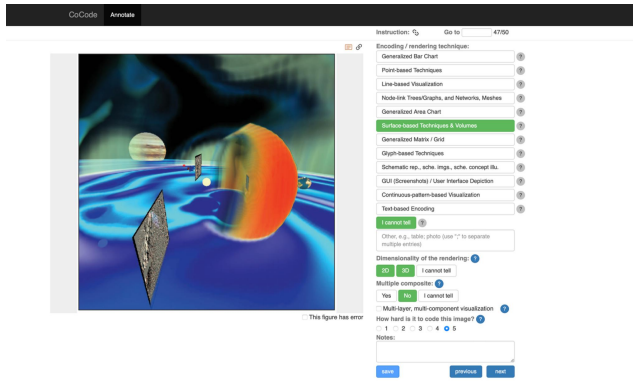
CoCode Annotate

Instruction: Go to 47/50

Encoding / rendering technique:

Generalized Bar Chart ?
Point-based Techniques ?
Line-based Visualization ?
Node-link Trees/Graphs, and Networks, Meshes ?
Generalized Area Chart ?
Surface-based Techniques & Volumes ?
Generalized Matrix / Grid ?
Glyph-based Techniques ?
Schematic rep., sche. imgs., sche. concept illu. ?
GUI (Screenshots) / User Interface Depiction ?
Continuous-pattern-based Visualization ?
Text-based Encoding ?

I cannot tell ?

Other, e.g., table; photo (use ";" to separate multiple entries)

Dimensionality of the rendering: ?
2D 3D I cannot tell

Multiple composite: ?
Yes No I cannot tell

Multi-layer, multi-component visualization ?

How hard is it to code this image? ?
1 2 3 4 5

Notes:

save previous next

This figure has error